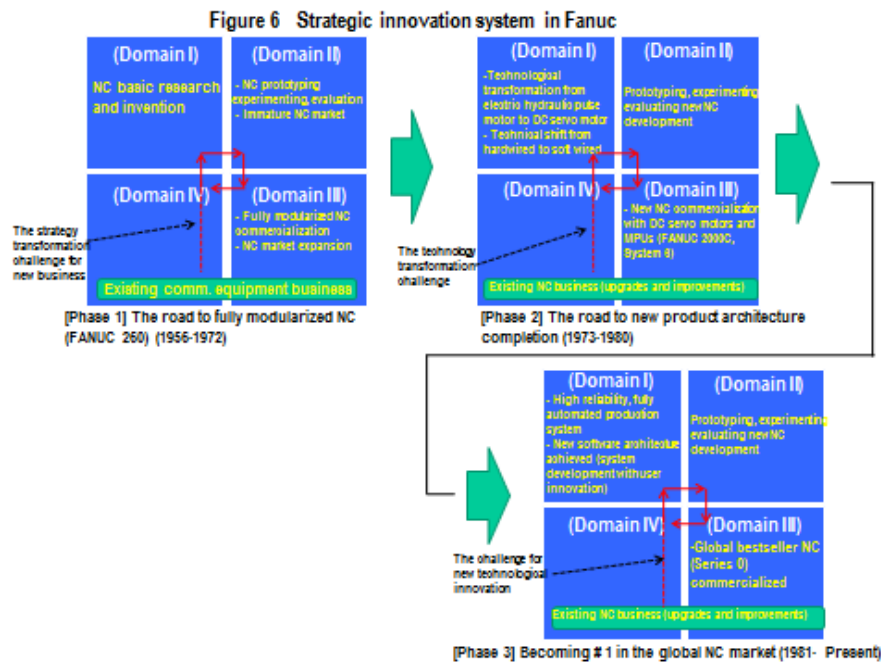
Figure 6 Strategic innovation system in Fanuc

(Domain I)
NC basic research and invention

(Domain II)
- NC prototyping experimenting, evaluation
- Immature NC market

(Domain IV)

(Domain III)
- Fully modularized NC commercialization
- NC market expansion

The strategy transformation challenge for new business

Existing comm. equipment business

[Phase 1] The road to fully modularized NC (FANUC 260) (1956-1972)

(Domain I)
-Technological transformation from electric hydraulic pulse motor to DC servo motor
- Technical shift from hardwired to soft wired

(Domain II)
Prototyping, experimenting evaluating new NC development

(Domain IV)

(Domain III)
- New NC commercialization with DC servo motors and MPUs (FANUC 2000C, System 6)

The technology transformation challenge

Existing NC business (upgrades and improvements)

[Phase 2] The road to new product architecture completion (1973-1980)

(Domain I)
- High reliability, fully automated production system
- New software architecture achieved (system development with user innovation)

(Domain II)
Prototyping, experimenting evaluating new NC development

(Domain IV)

(Domain III)
-Global bestseller NC (Series 0) commercialized

The challenge for new technological innovation

Existing NC business (upgrades and improvements)

[Phase 3] Becoming # 1 in the global NC market (1981- Present)